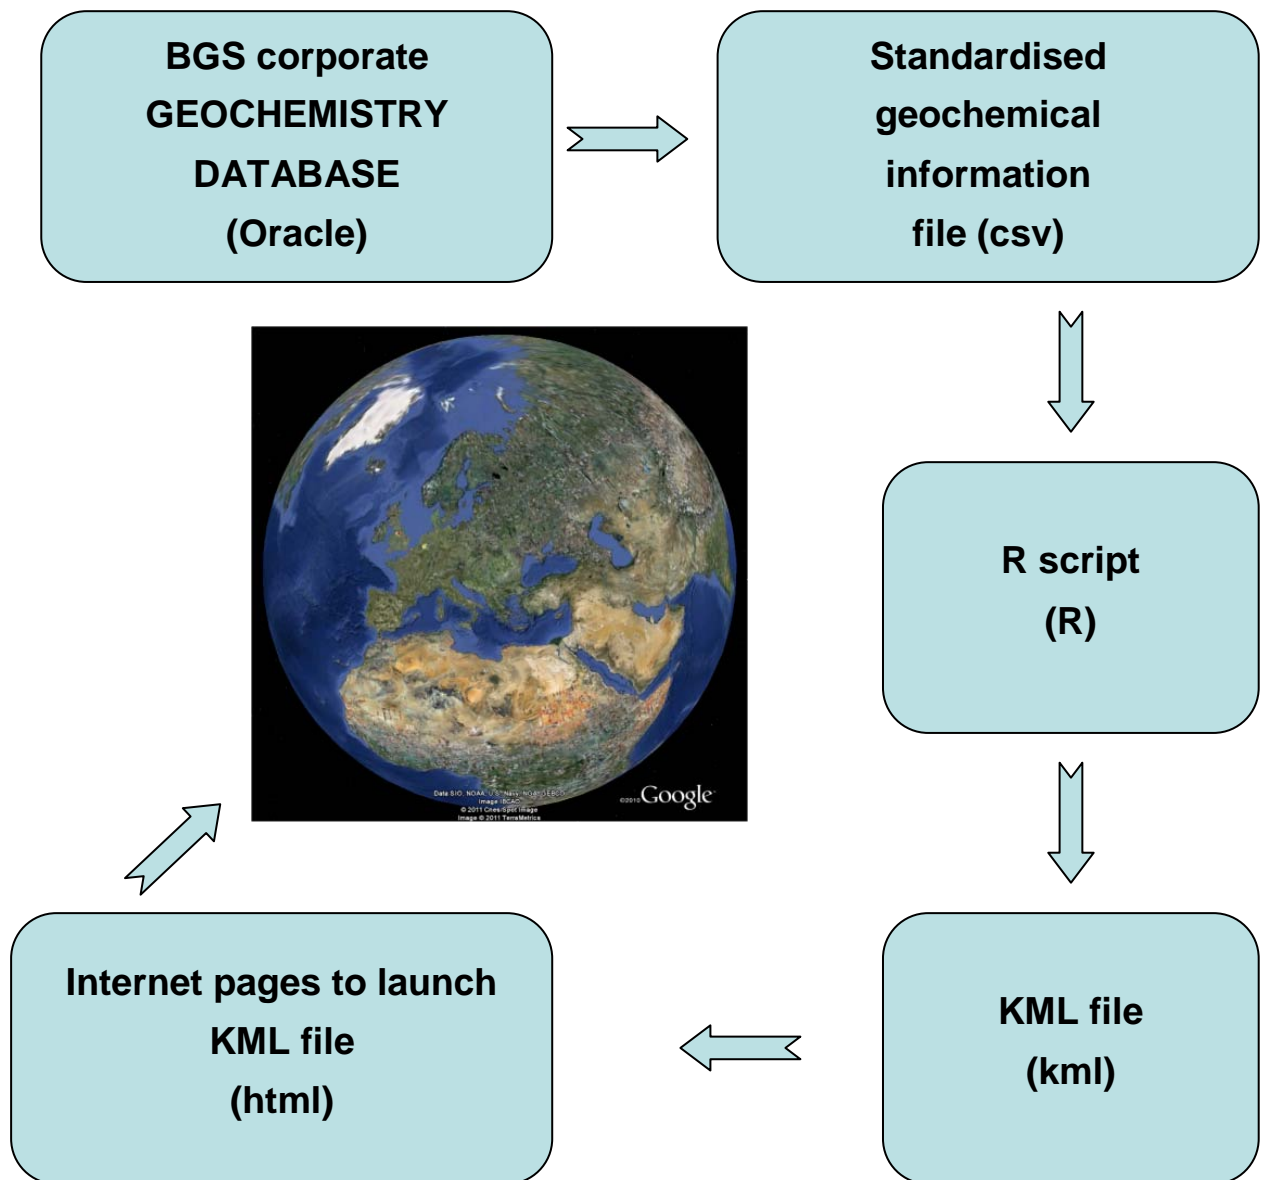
BGS corporate GEOCHEMISTRY DATABASE (Oracle)

Standardised geochemical information file (csv)

R script (R)

KML file (kml)

Internet pages to launch KML file (html)

Data SIO, NOAA, U.S. Navy, NGA, GEBCO
Image IBCAO
© 2011 Cnes/Spot Image
Image © 2011 TerraMetrics

©2010 Google